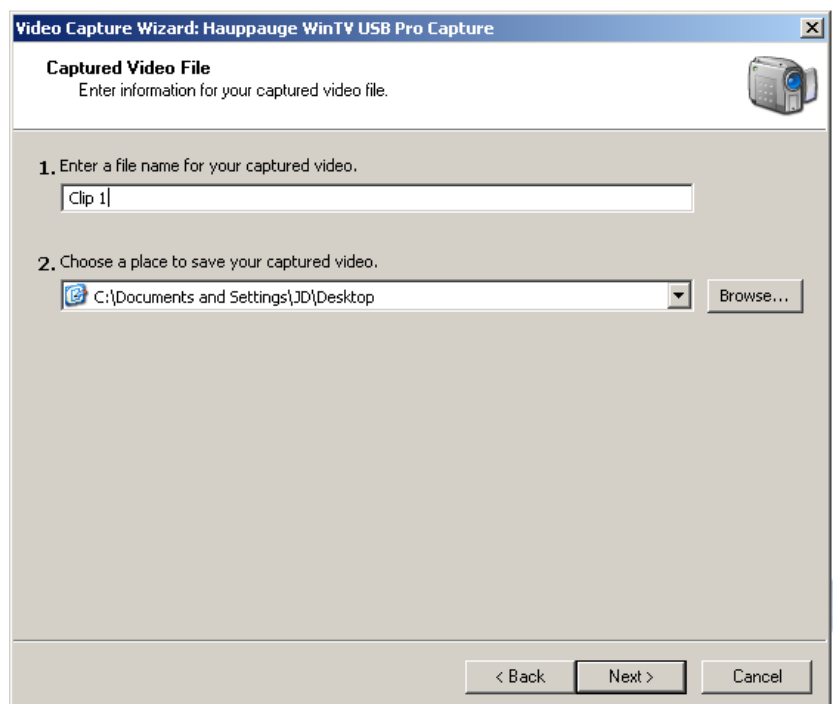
Video Capture Wizard: Hauppauge WinTV USB Pro Capture

Captured Video File
Enter information for your captured video file.

1. Enter a file name for your captured video.

Clip 1

2. Choose a place to save your captured video.

C:\Documents and Settings\JD\Desktop

Browse...

< Back Next > Cancel